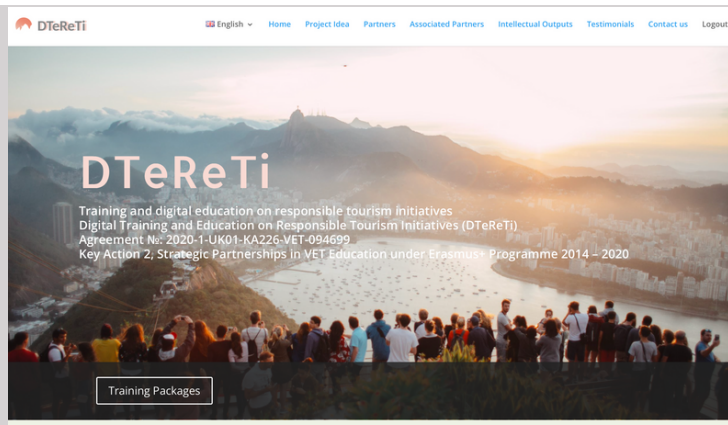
DTeReTi

English

Home

Project Idea

Partners

Associated Partners

Intellectual Outputs

Testimonials

Contact us

Logout

DTeReTi

Training and digital education on responsible tourism initiatives
Digital Training and Education on Responsible Tourism Initiatives (DTeReTi)
Agreement №: 2020-1-UK01-KA226-VET-094699
Key Action 2, Strategic Partnerships in VET Education under Erasmus+ Programme 2014 – 2020

Training Packages